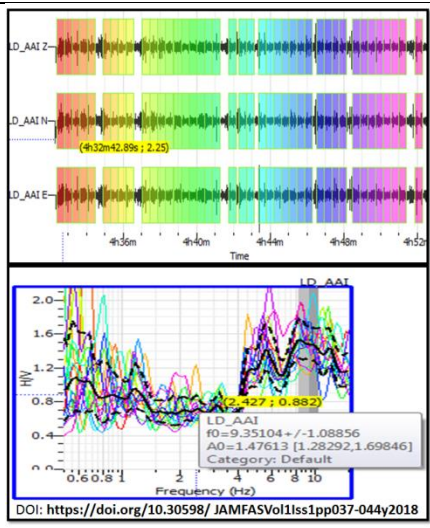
LD_AAI Z
LD_AAI N
(4h32m42.89s ; 2.25)
LD_AAI E
4h36m
4h40m
4h44m
4h48m
4h52m
Time

LD_AAI
2.0
1.6
1.2
0.8
0.4
0.0
H/V
(2.427 ; 0.882)
LD_AAI
f0=9.35104+/-1.08856
A0=1.47613 [1.28292,1.69846]
Category: Default
0.6 0.8 1
2
4
6 8 10
Frequency (Hz)

DOI: https://doi.org/10.30598/ JAMFASVol1Iss1pp037-044y2018